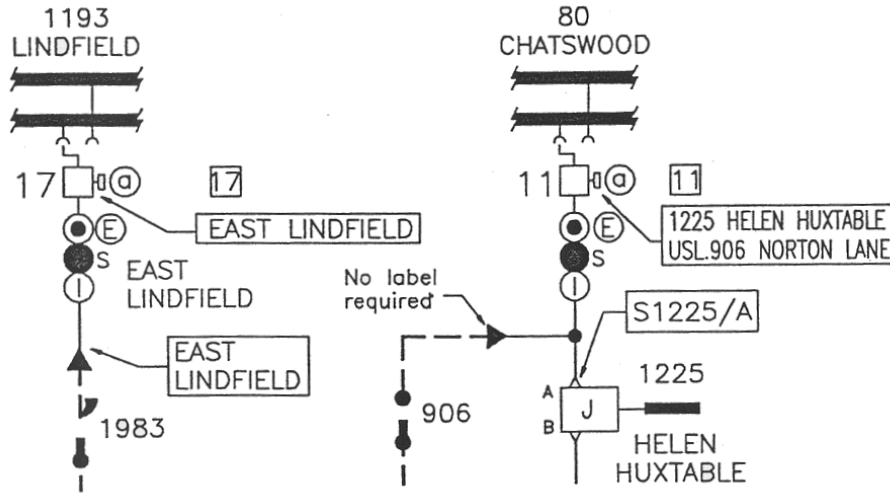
1193
LINDFIELD

17 a 17

E

EAST LINDFIELD

S

EAST
LINDFIELD

I

EAST
LINDFIELD

1983

80
CHATSWOOD

11 a 11

E

1225 HELEN HUXTABLE
USL.906 NORTON LANE

S

I

No label
required

S1225/A

A
J
B

1225

906

HELEN
HUXTABLE